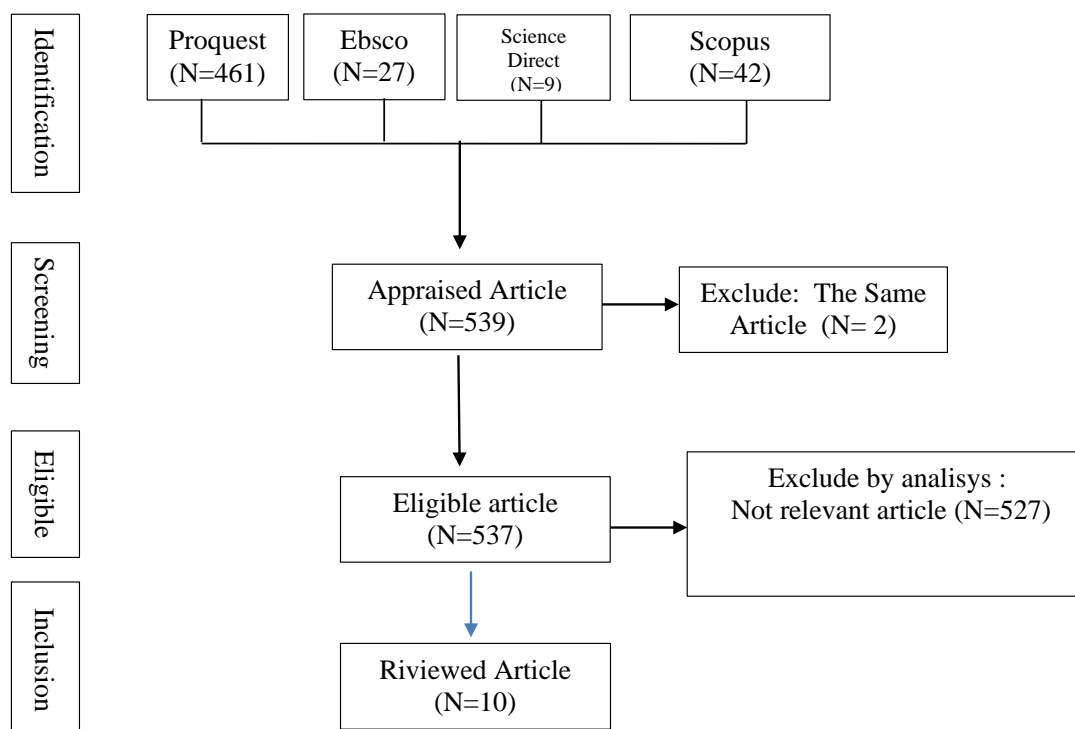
Identification

Proquest (N=461)

Ebsco (N=27)

Science Direct (N=9)

Scopus (N=42)

Screening

Appraised Article (N=539)

Exclude: The Same Article (N= 2)

Eligible

Eligible article (N=537)

Exclude by analisys : Not relevant article (N=527)

Inclusion

Riviewed Article (N=10)